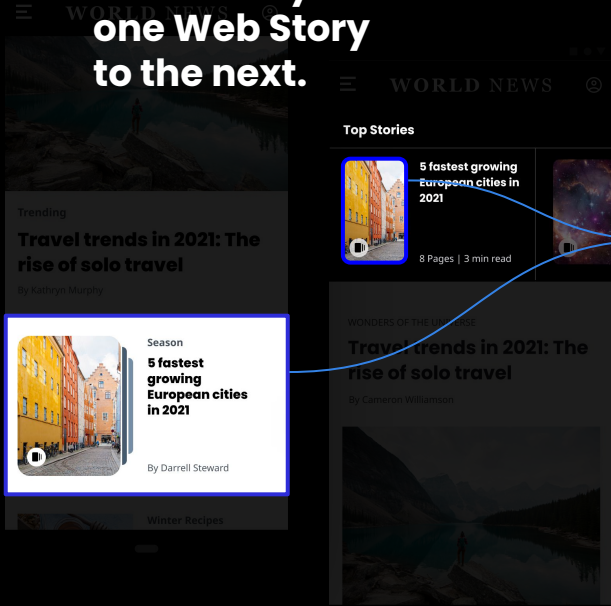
WORLD NEWS

one Web Story to the next.

WORLD NEWS

Top Stories

5 fastest growing European cities in 2021

8 Pages | 3 min read

Trending

Travel trends in 2021: The rise of solo travel

By Kathryn Murphy

Season

5 fastest growing European cities in 2021

By Darrell Steward

Winter Recipes

WONDERS OF THE UNIVERSE

Travel trends in 2021: The rise of solo travel

By Cameron Williamson